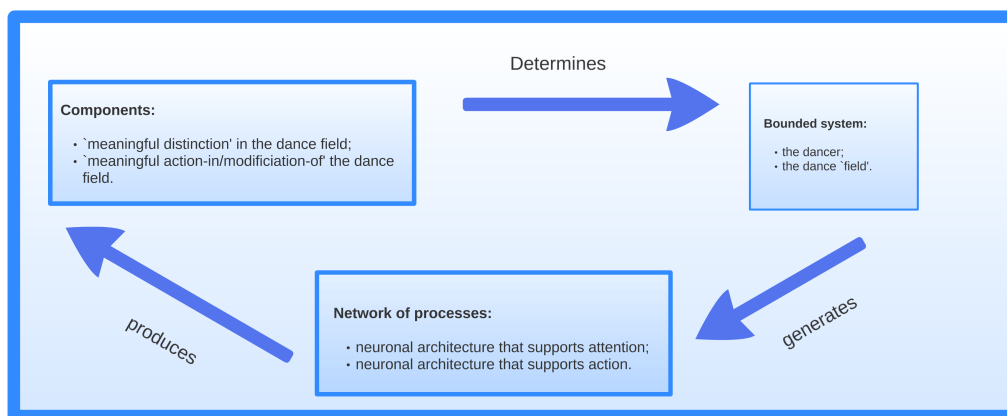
Components:

- `meaningful distinction' in the dance field;
- `meaningful action-in/modificiation-of' the dance field.

Determines

Bounded system:

- the dancer;
- the dance `field'.

generates

Network of processes:

- neuronal architecture that supports attention;
- neuronal architecture that supports action.

produces